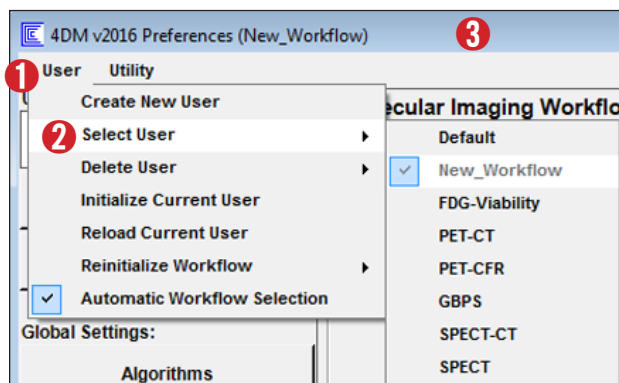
4DM v2016 Preferences (New_Workflow)

3

1 User Utility

Create New User

2 Select User

Delete User

Initialize Current User

Reload Current User

Reinitialize Workflow

Automatic Workflow Selection

Global Settings:

Algorithms

ecular Imaging Workflo

Default

New_Workflow

FDG-Viability

PET-CT

PET-CFR

GBPS

SPECT-CT

SPECT